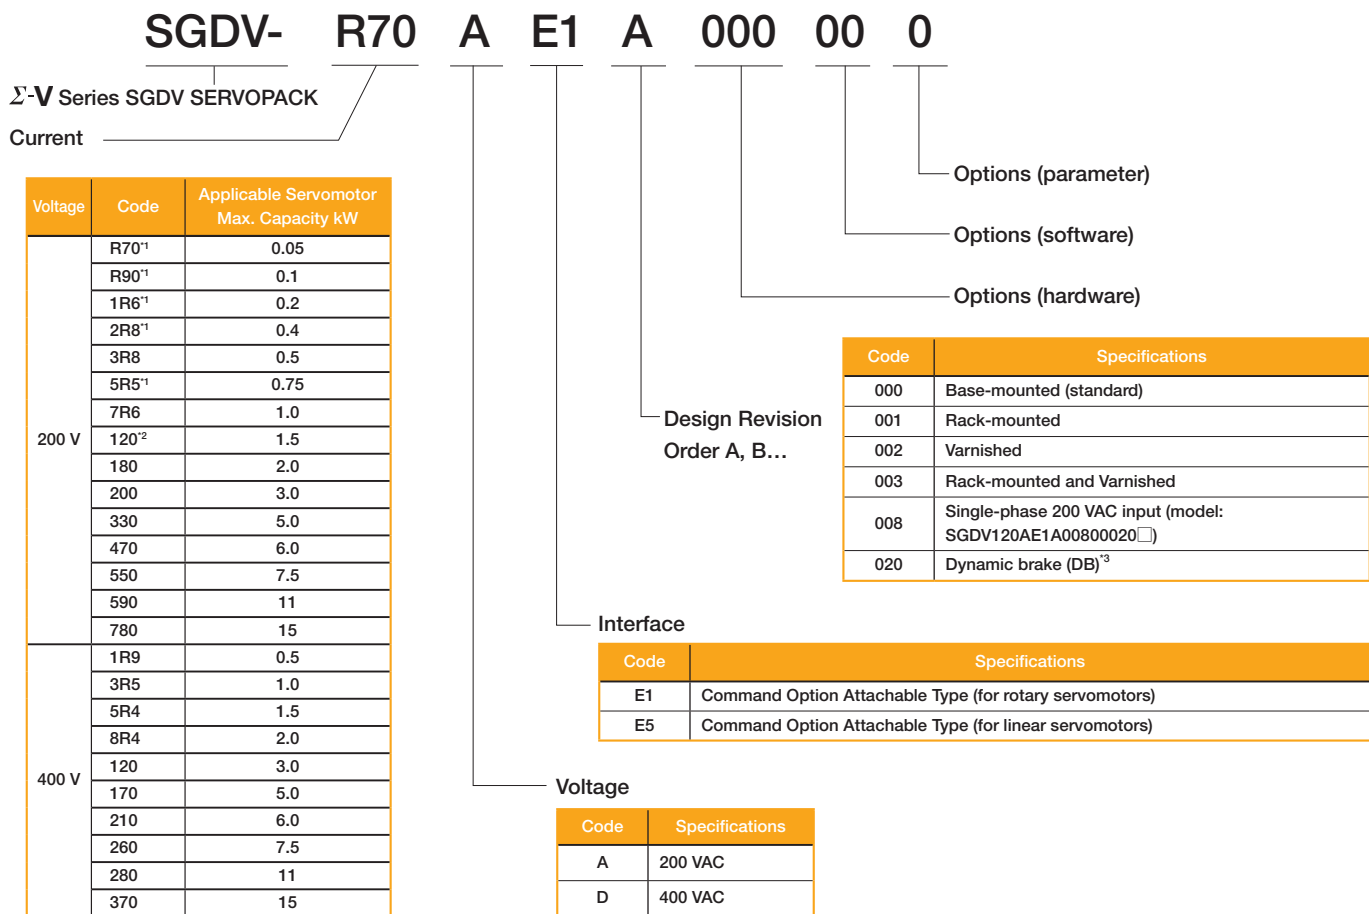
SGDV- R70 A E1 A 000 00 0

$\Sigma$-V Series SGDV SERVOPACK

Current

| Voltage | Code | Applicable Servomotor Max. Capacity kW |
|---|---|---|
| 200 V | R70*1 | 0.05 |
| | R90*1 | 0.1 |
| | 1R6*1 | 0.2 |
| | 2R8*1 | 0.4 |
| | 3R8 | 0.5 |
| | 5R5*1 | 0.75 |
| | 7R6 | 1.0 |
| | 120*2 | 1.5 |
| | 180 | 2.0 |
| | 200 | 3.0 |
| | 330 | 5.0 |
| | 470 | 6.0 |
| | 550 | 7.5 |
| | 590 | 11 |
| | 780 | 15 |
| 400 V | 1R9 | 0.5 |
| | 3R5 | 1.0 |
| | 5R4 | 1.5 |
| | 8R4 | 2.0 |
| | 120 | 3.0 |
| | 170 | 5.0 |
| | 210 | 6.0 |
| | 260 | 7.5 |
| | 280 | 11 |
| | 370 | 15 |

Options (parameter)

Options (software)

Options (hardware)

| Code | Specifications |
|---|---|
| 000 | Base-mounted (standard) |
| 001 | Rack-mounted |
| 002 | Varnished |
| 003 | Rack-mounted and Varnished |
| 008 | Single-phase 200 VAC input (model: SGDV120AE1A00800020□) |
| 020 | Dynamic brake (DB)*3 |

Design Revision Order A, B…

Interface

| Code | Specifications |
|---|---|
| E1 | Command Option Attachable Type (for rotary servomotors) |
| E5 | Command Option Attachable Type (for linear servomotors) |

Voltage

| Code | Specifications |
|---|---|
| A | 200 VAC |
| D | 400 VAC |